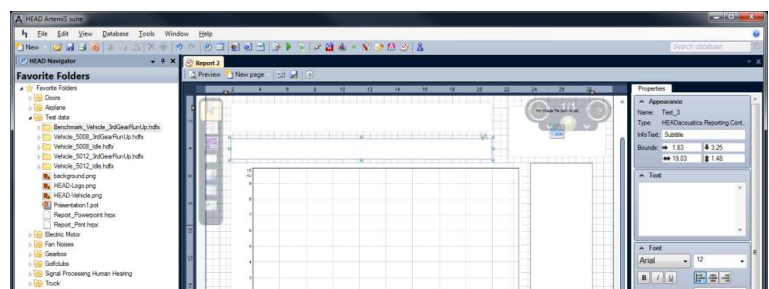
HEAD ArtemiS suite

File Edit View Database Tools Window Help

New

Search database

HEAD Navigator

Favorite Folders

Favorite Folders
Doors
Airplane
Test data
Benchmark_Vehicle_3rdGearRunUp.hdfx
Vehicle_5008_3rdGearRunUp.hdfx
Vehicle_5008_Idle.hdfx
Vehicle_5012_3rdGearRunUp.hdfx
Vehicle_5012_Idle.hdfx
background.png
HEAD-Logo.png
HEAD-Vehicle.png
Presentation1.pot
Report_Powerpoint.hrpx
Report_Print.hrpx
Electric Motor
Fan Noises
Gearbox
Golfclubs
Signal Processing Human Hearing
Truck

Report 2

Preview New page

Properties

Appearance
Name: Text_3
Type: HEADacoustics.Reporting.Cont...
InfoText: Subtitle
Bounds: 1.83 3.25
19.03 1.48

Text

Font
Arial 12
B I U